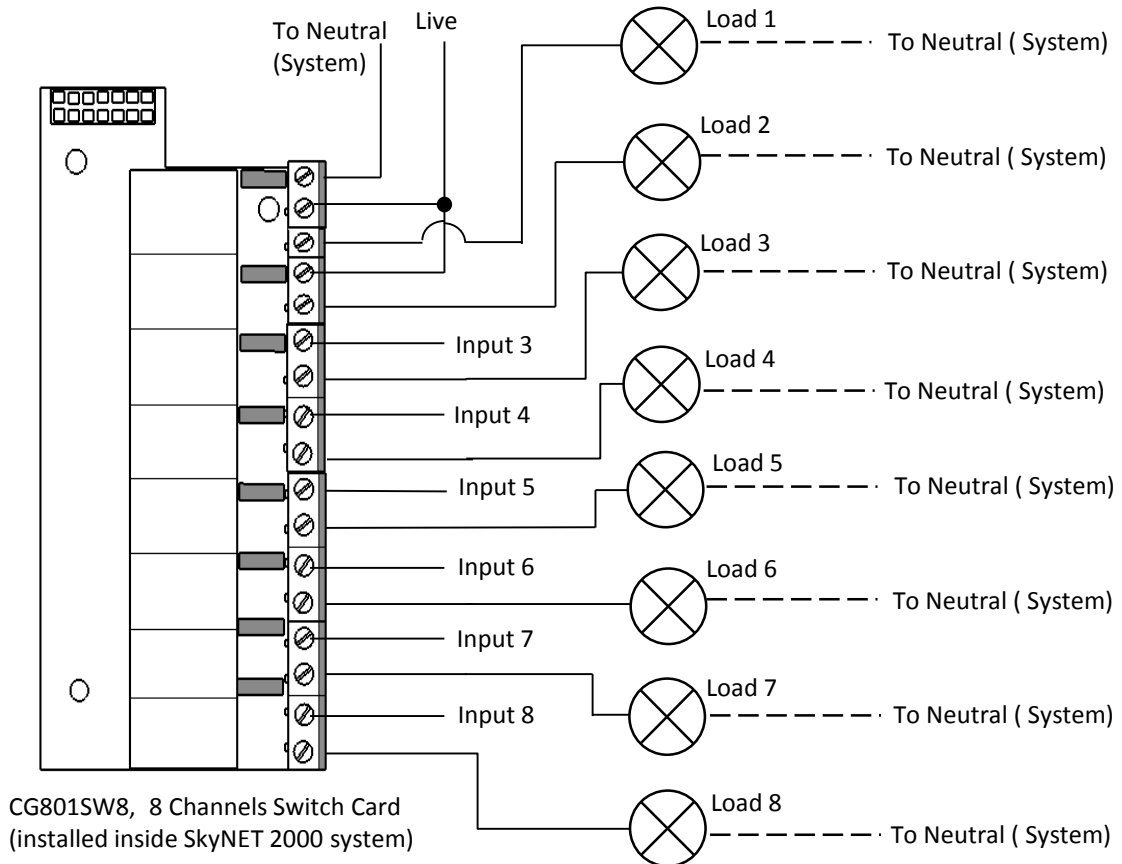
To Neutral (System)

Live

Load 1
To Neutral ( System)

Load 2
To Neutral ( System)

Load 3
To Neutral ( System)

Input 3

Load 4
To Neutral ( System)

Input 4

Load 5
To Neutral ( System)

Input 5

Input 6

Load 6
To Neutral ( System)

Input 7

Load 7
To Neutral ( System)

Input 8

Load 8
To Neutral ( System)

CG801SW8, 8 Channels Switch Card (installed inside SkyNET 2000 system)